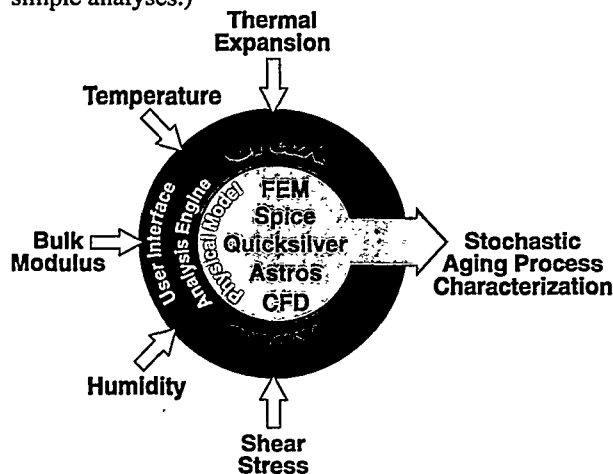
simple analyses.)

Thermal Expansion

Temperature

Bulk Modulus

Humidity

Shear Stress

User Interface

Analysis Engine

Physical Model

FEM
Spice
Quicksilver
Astros
CFD

Stochastic Aging Process Characterization